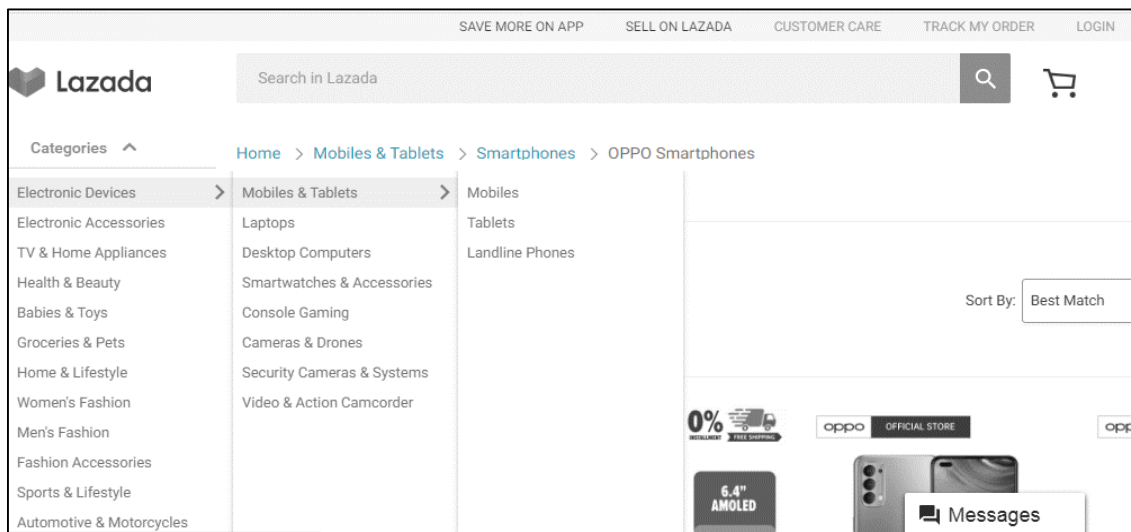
SAVE MORE ON APP SELL ON LAZADA CUSTOMER CARE TRACK MY ORDER LOGIN

Lazada

Search in Lazada

Categories

Home > Mobiles & Tablets > Smartphones > OPPO Smartphones

Electronic Devices
Electronic Accessories
TV & Home Appliances
Health & Beauty
Babies & Toys
Groceries & Pets
Home & Lifestyle
Women's Fashion
Men's Fashion
Fashion Accessories
Sports & Lifestyle
Automotive & Motorcycles

Mobiles & Tablets
Laptops
Desktop Computers
Smartwatches & Accessories
Console Gaming
Cameras & Drones
Security Cameras & Systems
Video & Action Camcorder

Mobiles
Tablets
Landline Phones

Sort By: Best Match

0% INSTALLMENT FREE SHIPPING

oppo OFFICIAL STORE

opp

6.4" AMOLED

Messages